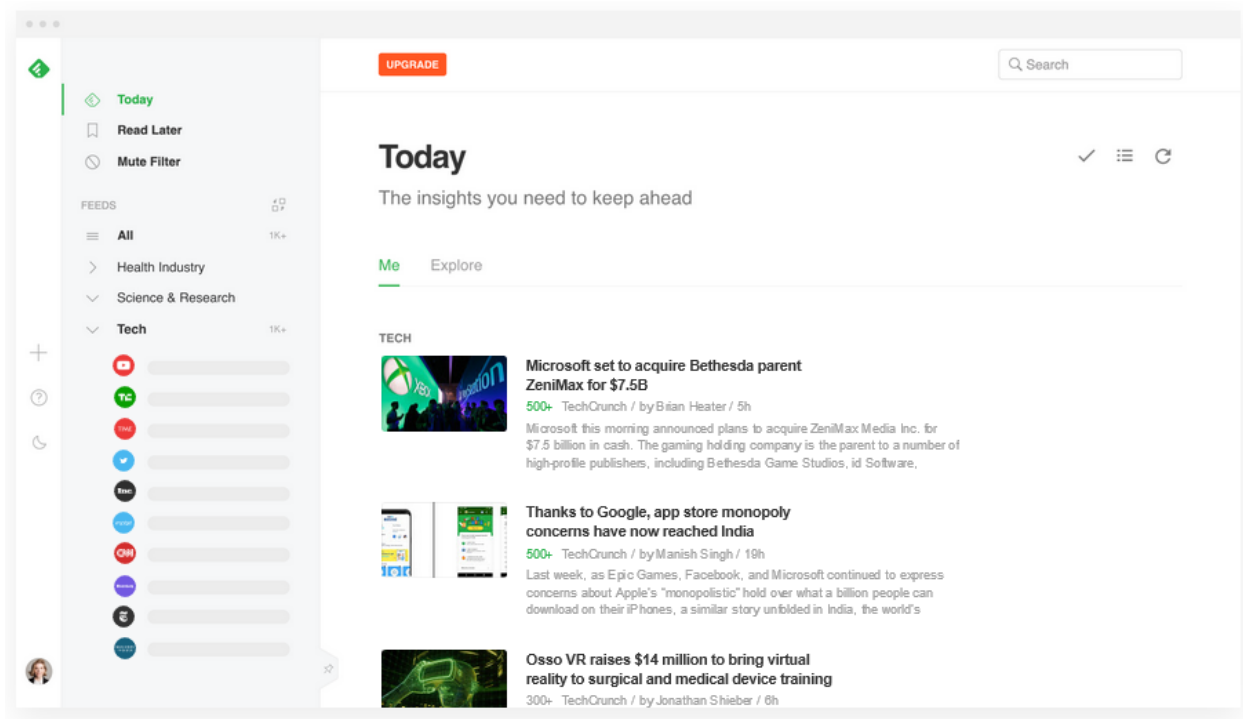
Today
Read Later
Mute Filter

FEEDS
All 1K+
Health Industry
Science & Research
Tech 1K+

UPGRADE

Search

Today
The insights you need to keep ahead

Me Explore

TECH

Microsoft set to acquire Bethesda parent ZeniMax for $7.5B
500+ TechCrunch / by Brian Heater / 5h
Microsoft this morning announced plans to acquire ZeniMax Media Inc. for $7.5 billion in cash. The gaming holding company is the parent to a number of high-profile publishers, including Bethesda Game Studios, id Software,

Thanks to Google, app store monopoly concerns have now reached India
500+ TechCrunch / by Manish Singh / 19h
Last week, as Epic Games, Facebook, and Microsoft continued to express concerns about Apple's "monopolistic" hold over what a billion people can download on their iPhones, a similar story unfolded in India, the world's

Osso VR raises $14 million to bring virtual reality to surgical and medical device training
300+ TechCrunch / by Jonathan Shieber / 6h